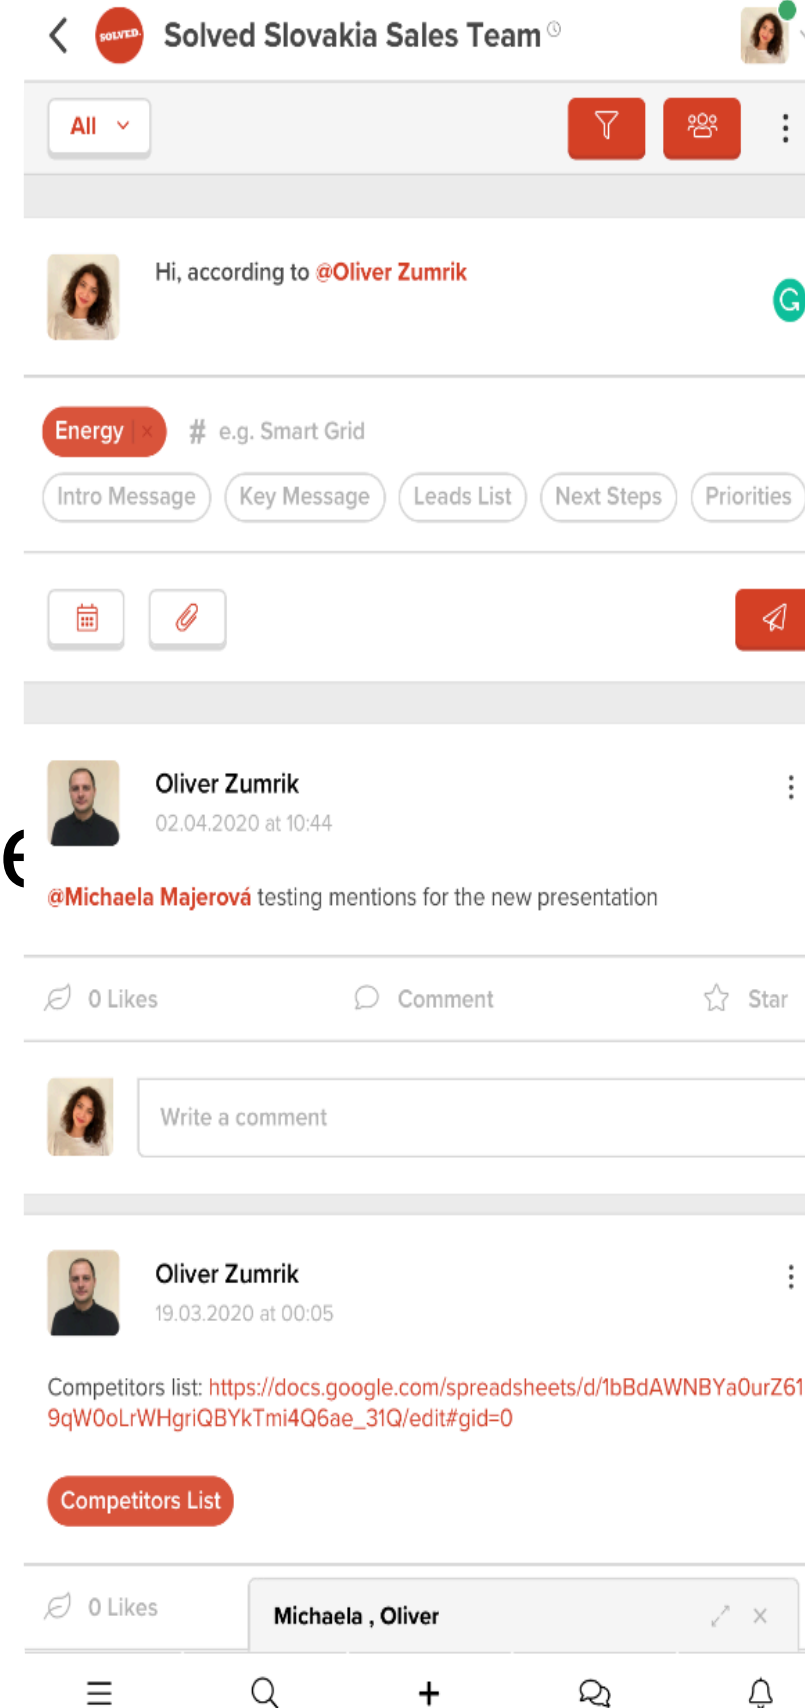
SOLVED.
Solved Slovakia Sales Team

All

Hi, according to @Oliver Zumrik

Energy ×
# e.g. Smart Grid

Intro Message
Key Message
Leads List
Next Steps
Priorities

Oliver Zumrik
02.04.2020 at 10:44

@Michaela Majerová testing mentions for the new presentation

0 Likes
Comment
Star

Write a comment

Oliver Zumrik
19.03.2020 at 00:05

Competitors list: https://docs.google.com/spreadsheets/d/1bBdAWNBYa0urZ619qW0oLrWHgriQBYkTmi4Q6ae_31Q/edit#gid=0

Competitors List

0 Likes

Michaela , Oliver